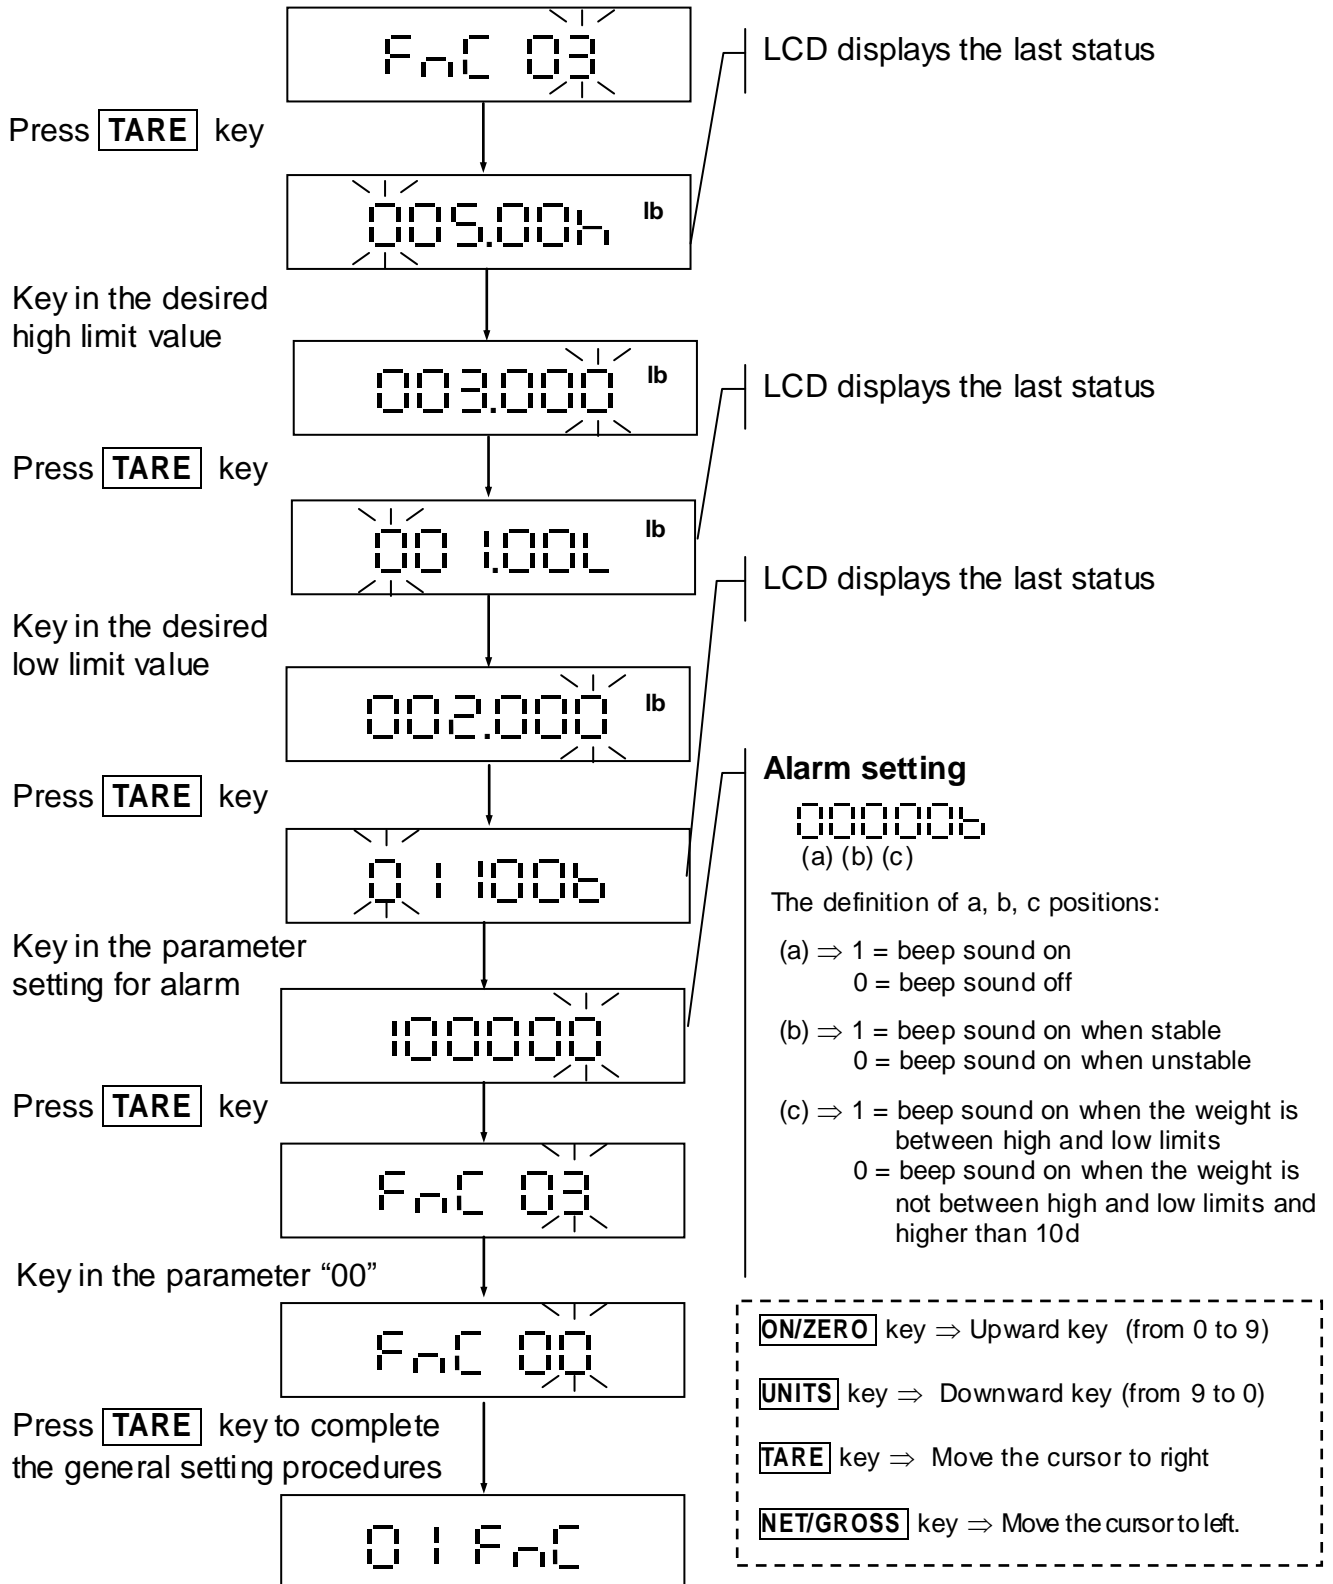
FnC 03

LCD displays the last status

Press TARE key

005.00h lb

Key in the desired high limit value

003.000 lb

LCD displays the last status

Press TARE key

00 1.00L lb

LCD displays the last status

Key in the desired low limit value

002.000 lb

Press TARE key

0 1 100b

**Alarm setting**

00000b
(a) (b) (c)

The definition of a, b, c positions:

(a) $\Rightarrow$ 1 = beep sound on
0 = beep sound off

(b) $\Rightarrow$ 1 = beep sound on when stable
0 = beep sound on when unstable

(c) $\Rightarrow$ 1 = beep sound on when the weight is between high and low limits
0 = beep sound on when the weight is not between high and low limits and higher than 10d

Key in the parameter setting for alarm

100000

Press TARE key

FnC 03

Key in the parameter "00"

FnC 00

Press TARE key to complete the general setting procedures

01 FnC

ON/ZERO key $\Rightarrow$ Upward key (from 0 to 9)

UNITS key $\Rightarrow$ Downward key (from 9 to 0)

TARE key $\Rightarrow$ Move the cursor to right

NET/GROSS key $\Rightarrow$ Move the cursor to left.